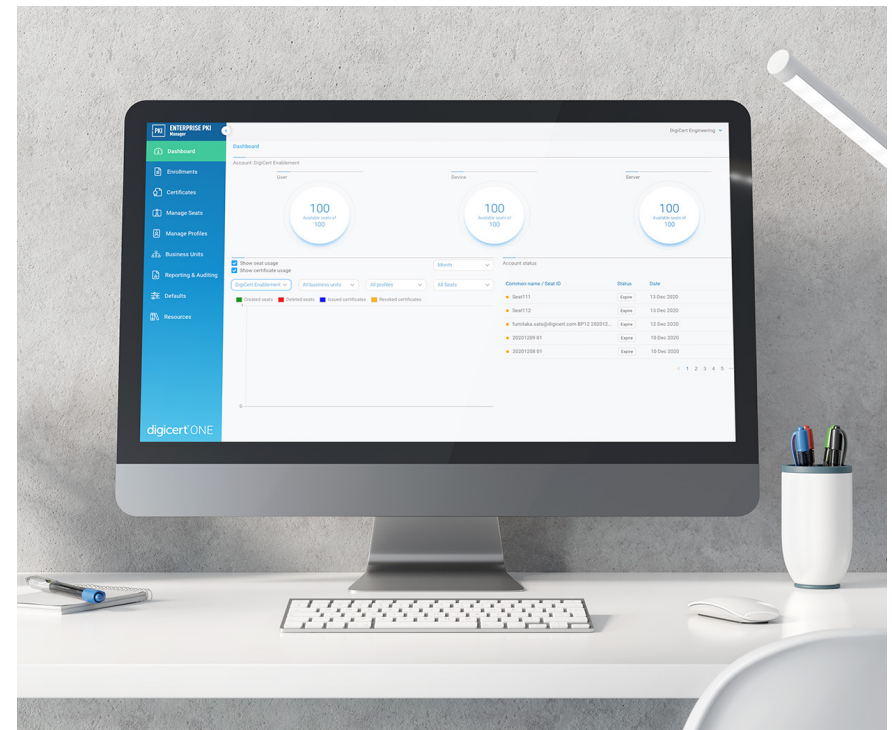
PKI ENTERPRISE PKI Manager

Dashboard
Enrollments
Certificates
Manage Seats
Manage Profiles
Business Units
Reporting & Auditing
Defaults
Resources

digicert ONE

DigiCert Engineering

Dashboard

Account: DigiCert Enablement

User
100
Available seats of 100

Device
100
Available seats of 100

Server
100
Available seats of 100

Show seat usage
Show certificate usage
Month

DigiCert Enablement
All business units
All profiles
All Seats

Created seats
Deleted seats
Issued certificates
Revoked certificates

0

Account status

| Common name / Seat ID | Status | Date |
|---|---|---|
| Seat111 | Expire | 13 Dec 2020 |
| Seat112 | Expire | 13 Dec 2020 |
| fumitaka.sato@digicert.com.BP12 202012... | Expire | 12 Dec 2020 |
| 20201209 01 | Expire | 10 Dec 2020 |
| 20201208 01 | Expire | 10 Dec 2020 |

1 2 3 4 5